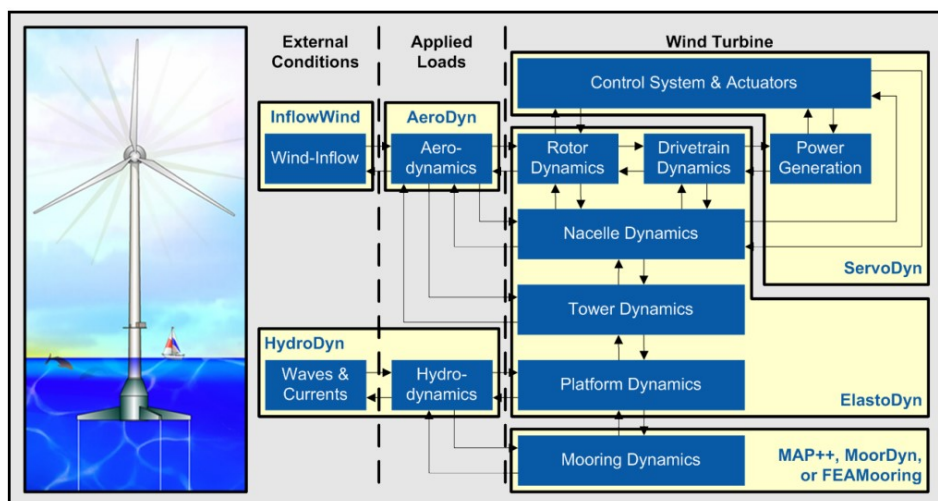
External Conditions

Applied Loads

Wind Turbine

Control System & Actuators

InflowWind

Wind-Inflow

AeroDyn

Aero-dynamics

Rotor Dynamics

Drivetrain Dynamics

Power Generation

Nacelle Dynamics

ServoDyn

Tower Dynamics

HydroDyn

Waves & Currents

Hydro-dynamics

Platform Dynamics

ElastoDyn

Mooring Dynamics

MAP++, MoorDyn, or FEAMooring